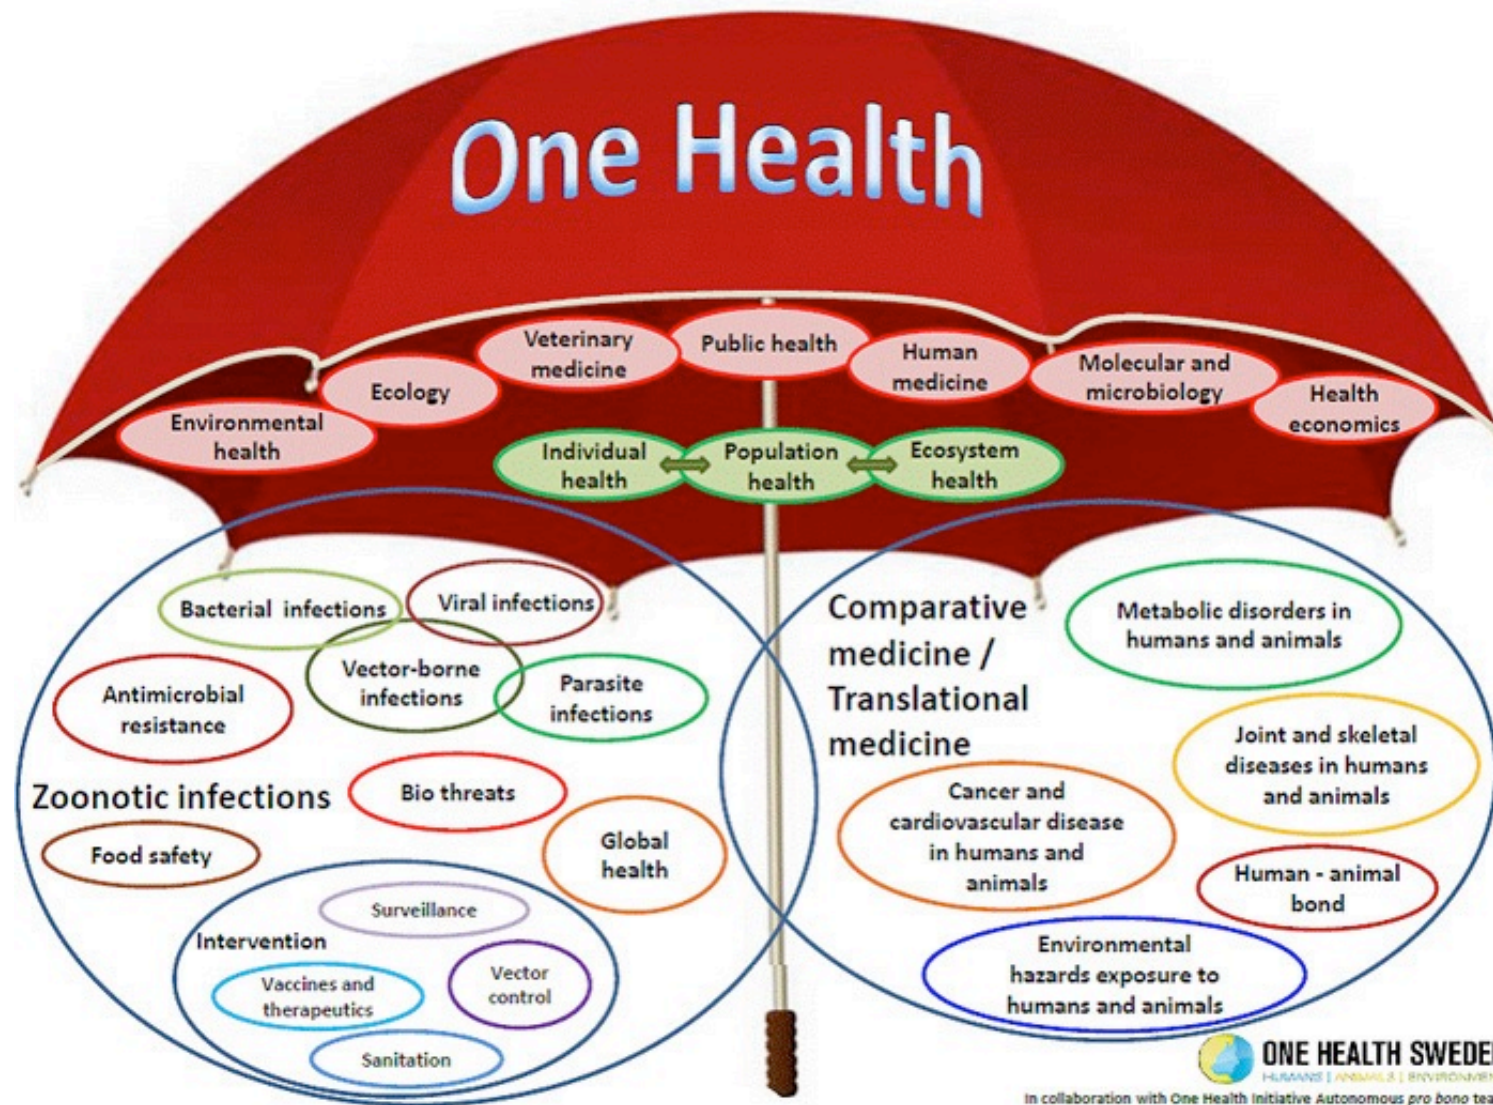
One Health

Environmental health
Ecology
Veterinary medicine
Public health
Human medicine
Molecular and microbiology
Health economics

Individual health
Population health
Ecosystem health

Bacterial infections
Viral infections
Vector-borne infections
Antimicrobial resistance
Parasite infections
Zoonotic infections
Bio threats
Food safety
Global health
Intervention
Surveillance
Vaccines and therapeutics
Vector control
Sanitation

Comparative medicine / Translational medicine
Metabolic disorders in humans and animals
Joint and skeletal diseases in humans and animals
Cancer and cardiovascular disease in humans and animals
Human - animal bond
Environmental hazards exposure to humans and animals

ONE HEALTH SWEDE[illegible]
HUMANS | ANIMALS | ENVIRONM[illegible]
In collaboration with One Health Initiative Autonomous pro bono tea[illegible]